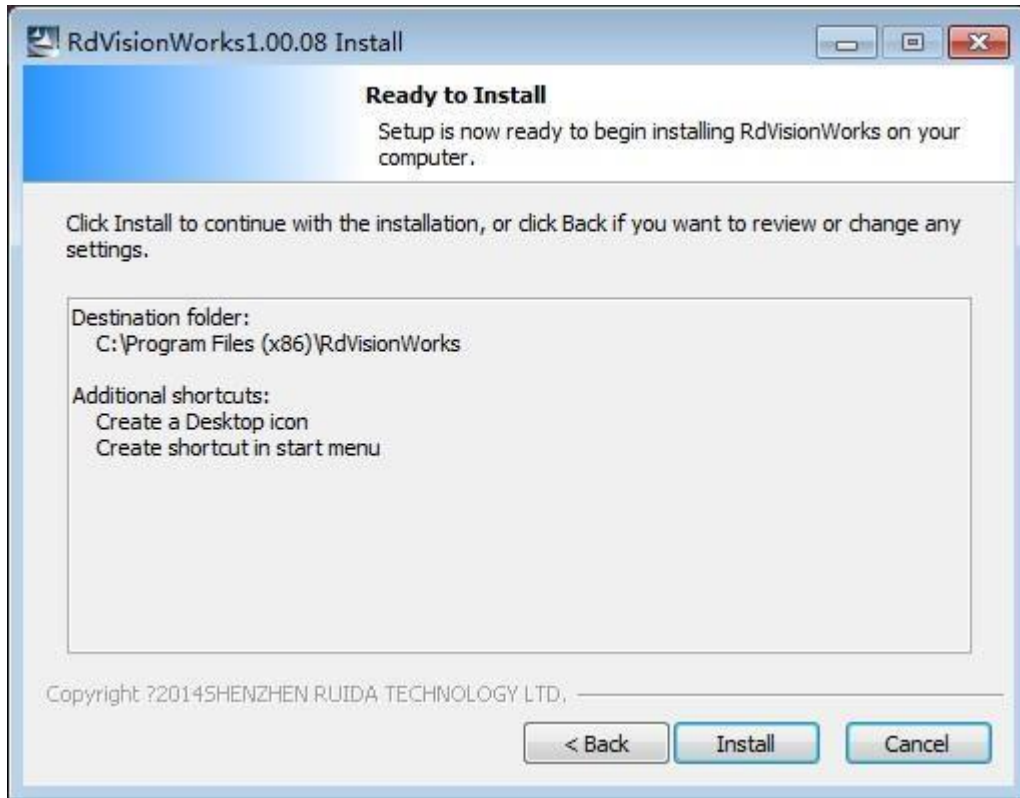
RdVisionWorks1.00.08 Install

Ready to Install

Setup is now ready to begin installing RdVisionWorks on your computer.

Click Install to continue with the installation, or click Back if you want to review or change any settings.

Destination folder:
C:\Program Files (x86)\RdVisionWorks

Additional shortcuts:
Create a Desktop icon
Create shortcut in start menu

Copyright ?2014SHENZHEN RUIDA TECHNOLOGY LTD.

< Back Install Cancel